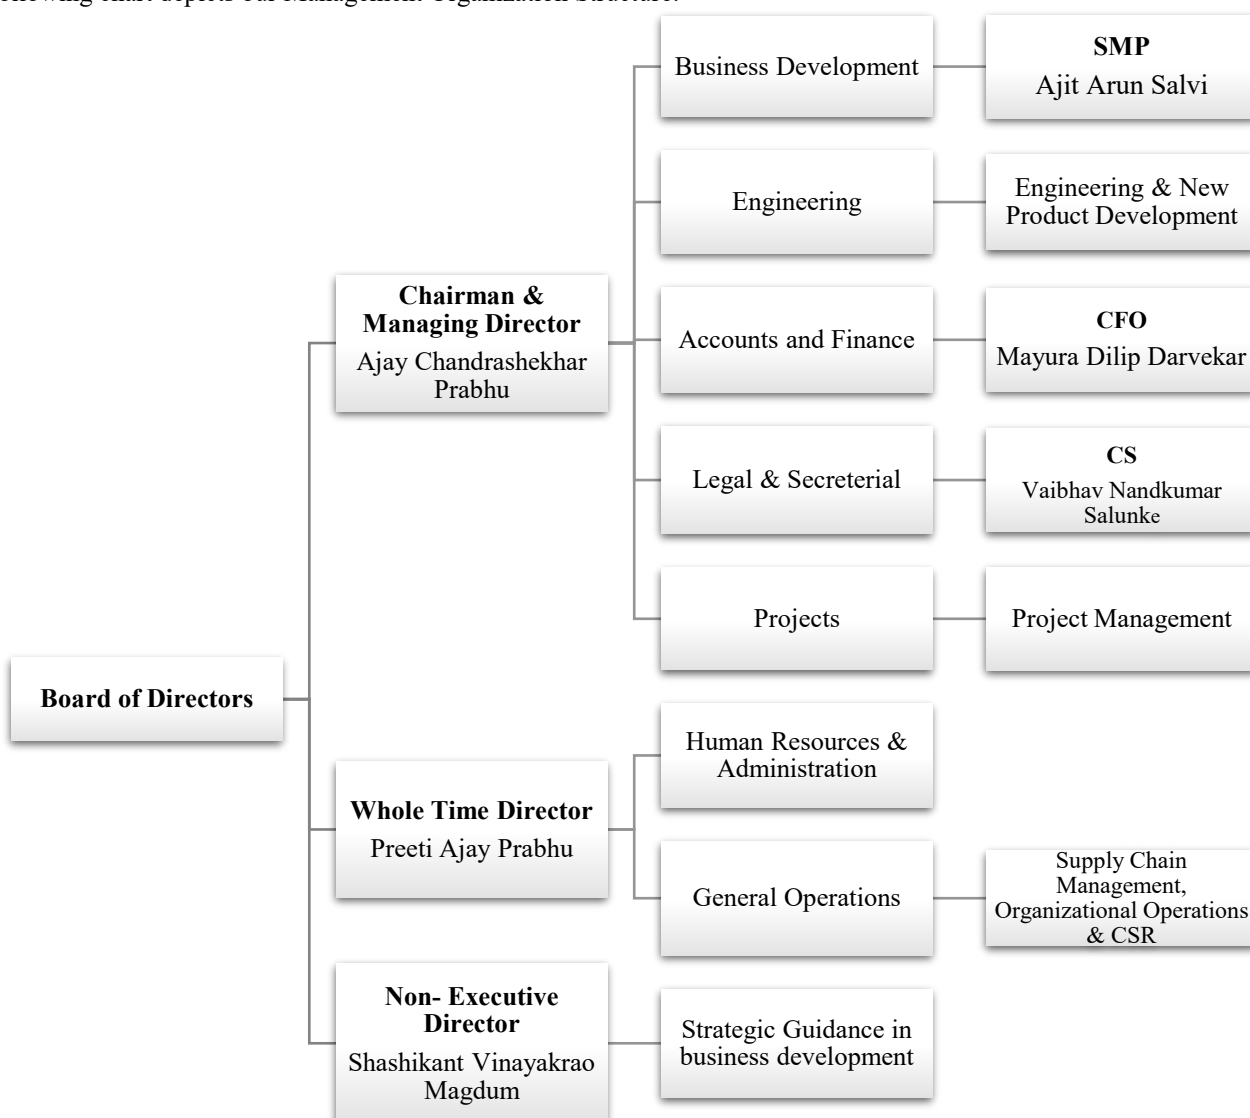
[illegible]

Board of Directors

Chairman & Managing Director
Ajay Chandrashekhar Prabhu

Business Development

SMP
Ajit Arun Salvi

Engineering

Engineering & New Product Development

Accounts and Finance

CFO
Mayura Dilip Darvekar

Legal & Secreterial

CS
Vaibhav Nandkumar Salunke

Projects

Project Management

Whole Time Director
Preeti Ajay Prabhu

Human Resources & Administration

General Operations

Supply Chain Management, Organizational Operations & CSR

Non- Executive Director
Shashikant Vinayakrao Magdum

Strategic Guidance in business development